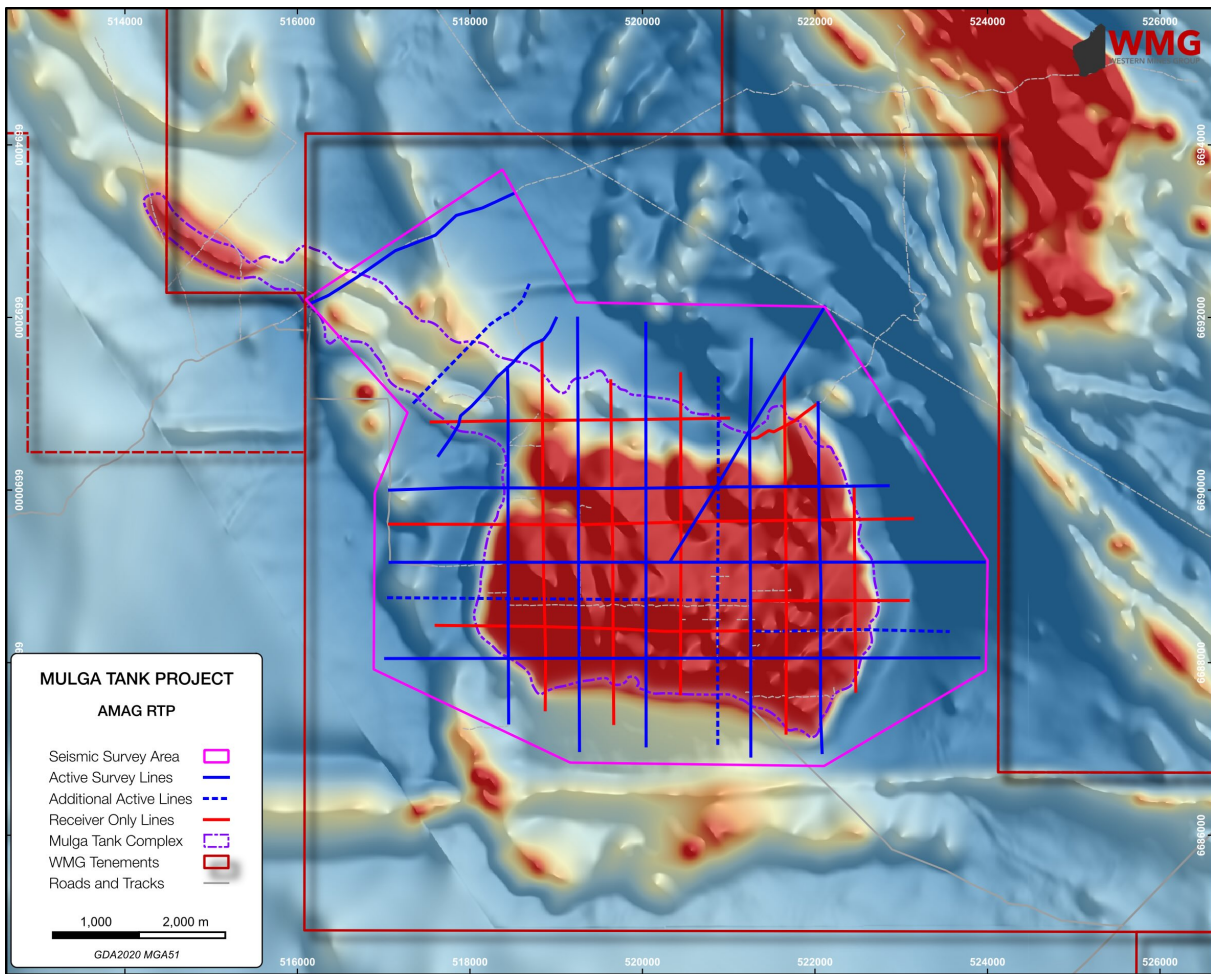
514000
516000
518000
520000
522000
524000
526000

WMG
WESTERN MINES GROUP

6694000
6692000
6690000
6688000
6686000

6694000
6692000
6690000
6688000
66

MULGA TANK PROJECT

AMAG RTP

Seismic Survey Area
Active Survey Lines
Additional Active Lines
Receiver Only Lines
Mulga Tank Complex
WMG Tenements
Roads and Tracks

1,000 2,000 m

GDA2020 MGA51

516000
518000
520000
522000
524000
526000